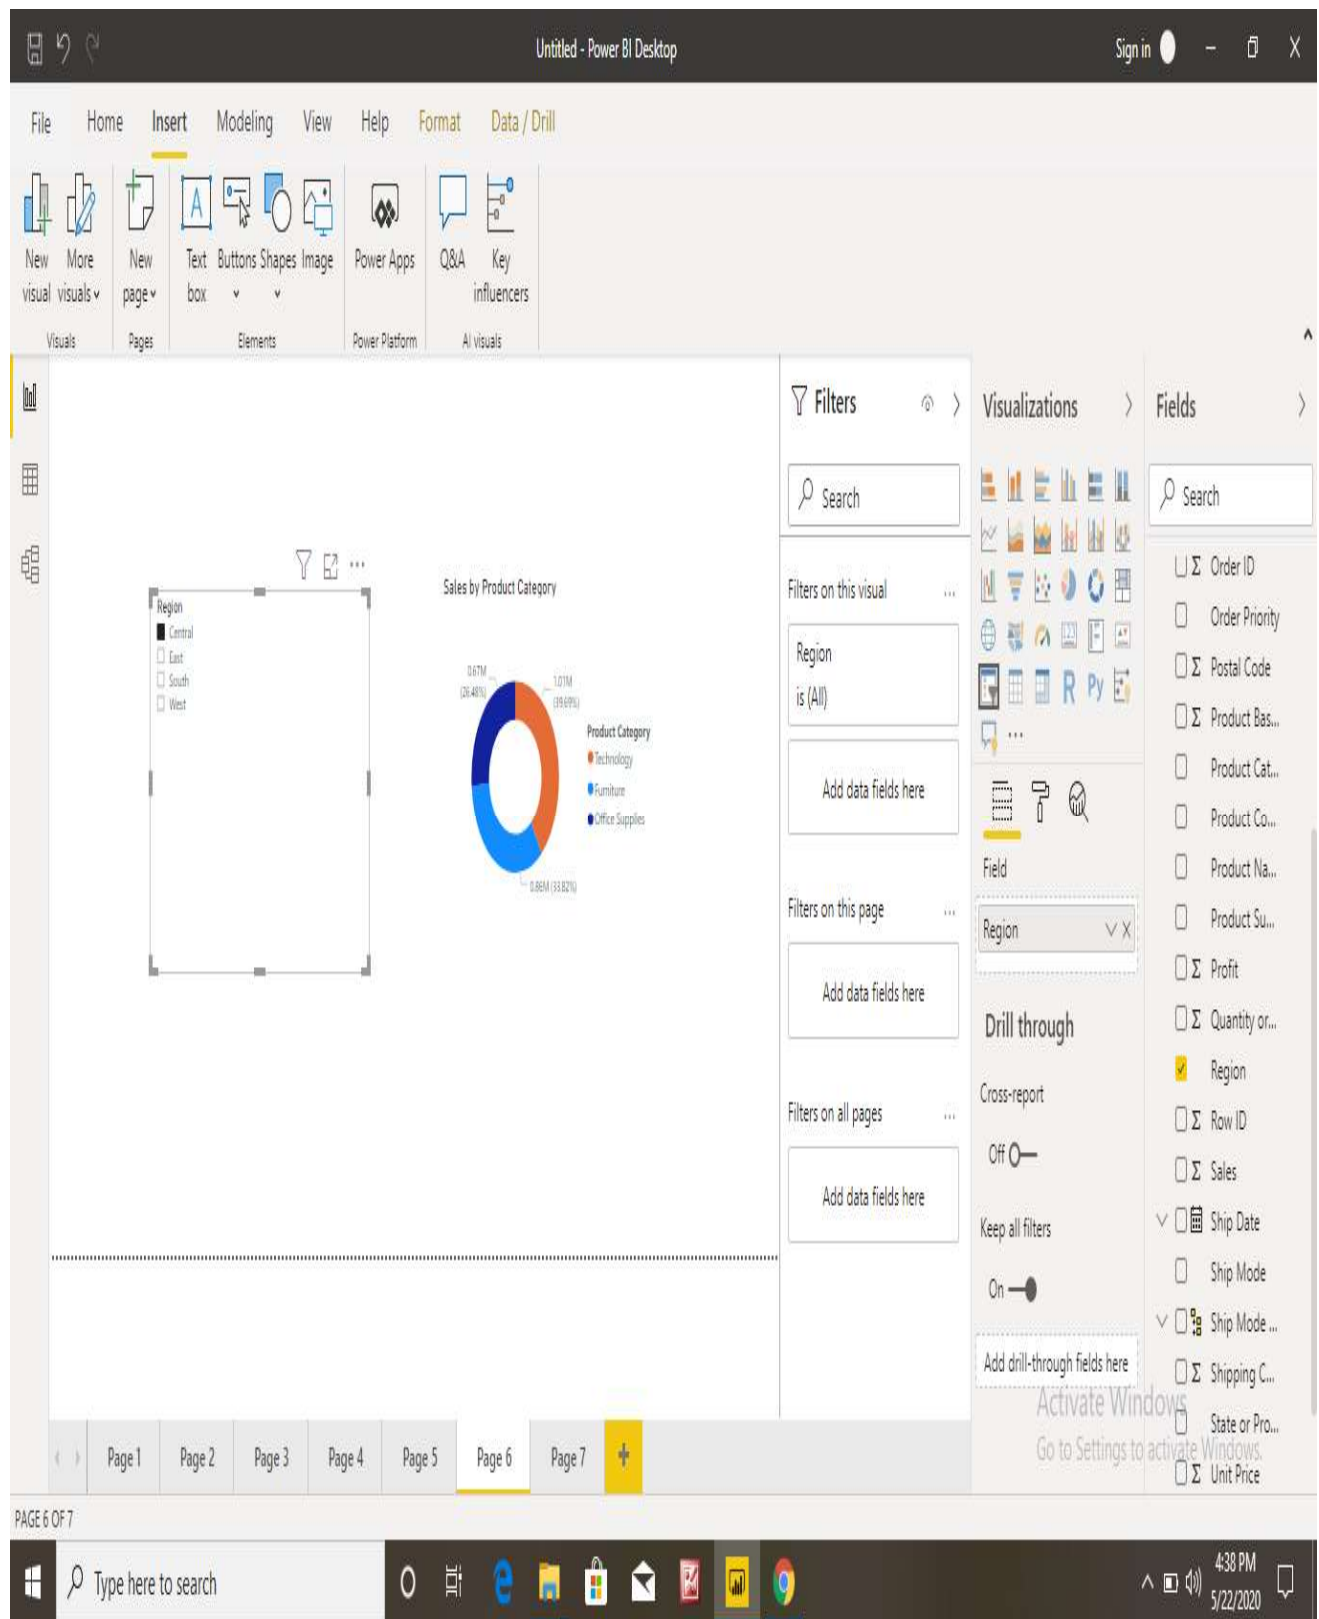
Untitled - Power BI Desktop

Sign in

File Home Insert Modeling View Help Format Data / Drill

New visual More visuals
Visuals
New page
Pages
Text box Buttons Shapes Image
Elements
Power Apps
Power Platform
Q&A Key influencers
AI visuals

Region
Central
East
South
West

Sales by Product Category
0.67M (26.48%)
1.01M (39.69%)
0.86M (33.82%)
Product Category
Technology
Furniture
Office Supplies

Filters
Search
Filters on this visual ...
Region
is (All)
Add data fields here
Filters on this page ...
Add data fields here
Filters on all pages ...
Add data fields here

Visualizations
R Py
...
Field
Region
Drill through
Cross-report
Off
Keep all filters
On
Add drill-through fields here

Fields
Search
Σ Order ID
Order Priority
Σ Postal Code
Σ Product Bas...
Product Cat...
Product Co...
Product Na...
Product Su...
Σ Profit
Σ Quantity or...
Region
Σ Row ID
Σ Sales
Ship Date
Ship Mode
Ship Mode ...
Σ Shipping C...
State or Pro...
Σ Unit Price

Activate Windows
Go to Settings to activate Windows.

Page 1 Page 2 Page 3 Page 4 Page 5 Page 6 Page 7 +

PAGE 6 OF 7

Type here to search

4:38 PM
5/22/2020